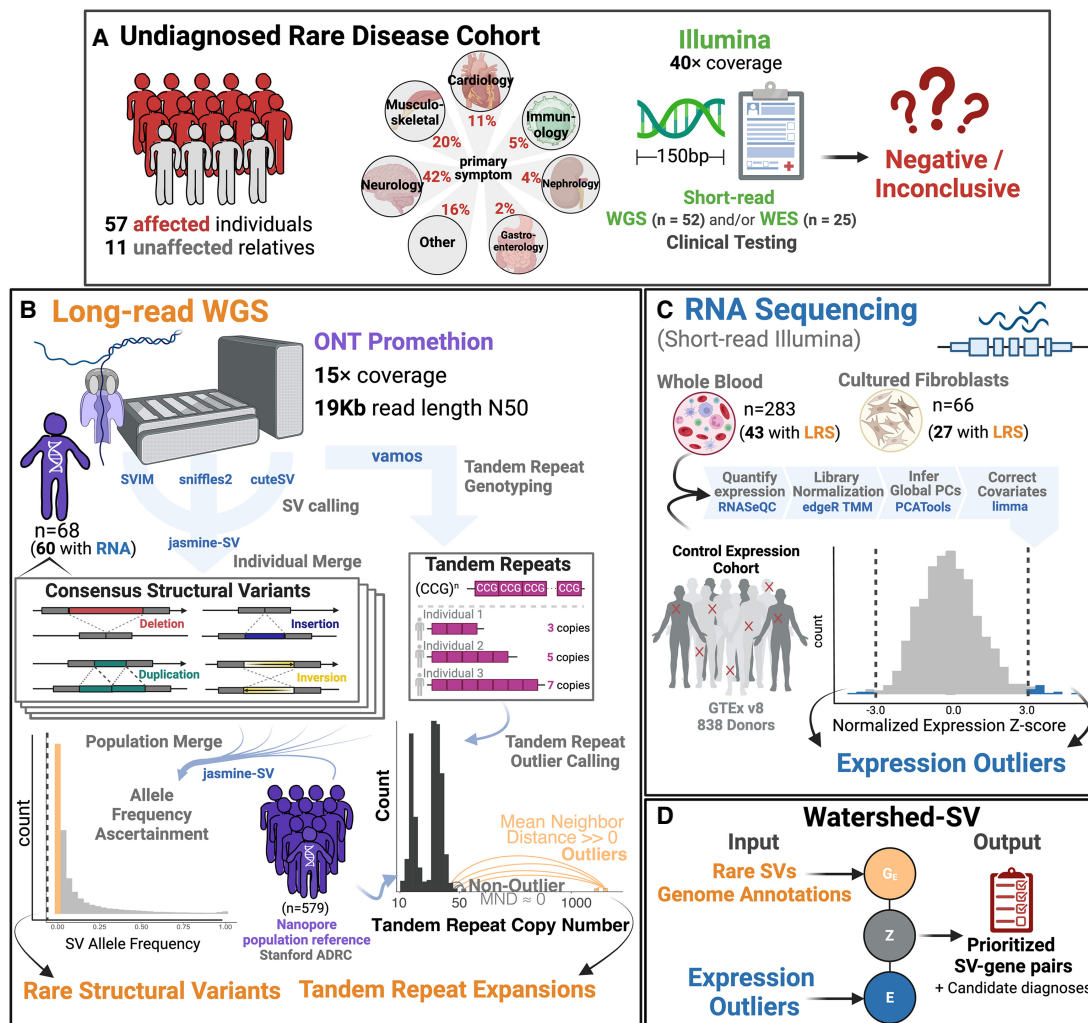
A Undiagnosed Rare Disease Cohort

57 affected individuals
11 unaffected relatives

Cardiology 11%
Musculo-skeletal 20%
Immunology 5%
primary symptom
Neurology 42%
Nephrology 4%
16%
2%
Other
Gastro-enterology

Illumina
40× coverage
150bp
Short-read
WGS (n = 52) and/or WES (n = 25)
Clinical Testing

???
Negative / Inconclusive

B Long-read WGS
ONT Promethion
15× coverage
19Kb read length N50

SVIM sniffles2 cuteSV
SV calling
vamos
Tandem Repeat Genotyping

n=68
(60 with RNA)
jasmine-SV
Individual Merge

Consensus Structural Variants
Deletion
Insertion
Duplication
Inversion

Tandem Repeats
$(CCG)^n$ CCG CCG CCG ... CCG
Individual 1 3 copies
Individual 2 5 copies
Individual 3 7 copies

Population Merge
jasmine-SV
Allele Frequency Ascertainment
count
0.00 0.25 0.50 0.75 1.00
SV Allele Frequency

(n=579)
Nanopore population reference
Stanford ADRC

Tandem Repeat Outlier Calling
Count
Mean Neighbor Distance >> 0
Outliers
Non-Outlier
MND ≈ 0
10 50 1000
Tandem Repeat Copy Number

Rare Structural Variants
Tandem Repeat Expansions

C RNA Sequencing
(Short-read Illumina)
Whole Blood
n=283
(43 with LRS)
Cultured Fibroblasts
n=66
(27 with LRS)

Quantify expression RNASeQC
Library Normalization edgeR TMM
Infer Global PCs PCATools
Correct Covariates limma

Control Expression Cohort
GTEx v8
838 Donors
count
-3.0 0.0 3.0
Normalized Expression Z-score
Expression Outliers

D Watershed-SV
Input
Rare SVs
Genome Annotations
$G_E$
Z
E
Expression Outliers
Output
Prioritized SV-gene pairs
+ Candidate diagnoses